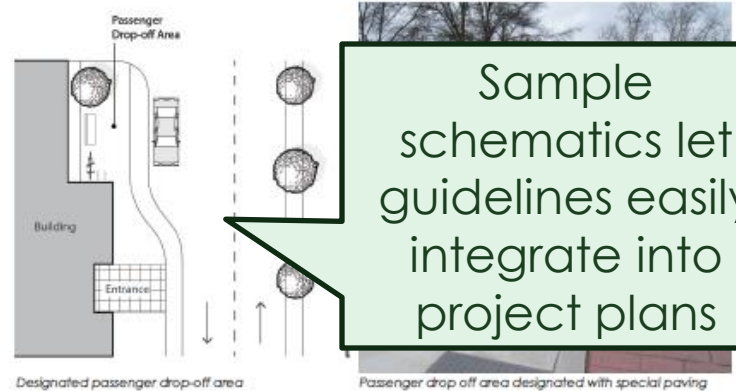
Passenger Drop-off Area

Building

Entrance

Sample schematics let guidelines easily integrate into project plans

Designated passenger drop-off area

Passenger drop off area designated with special paving